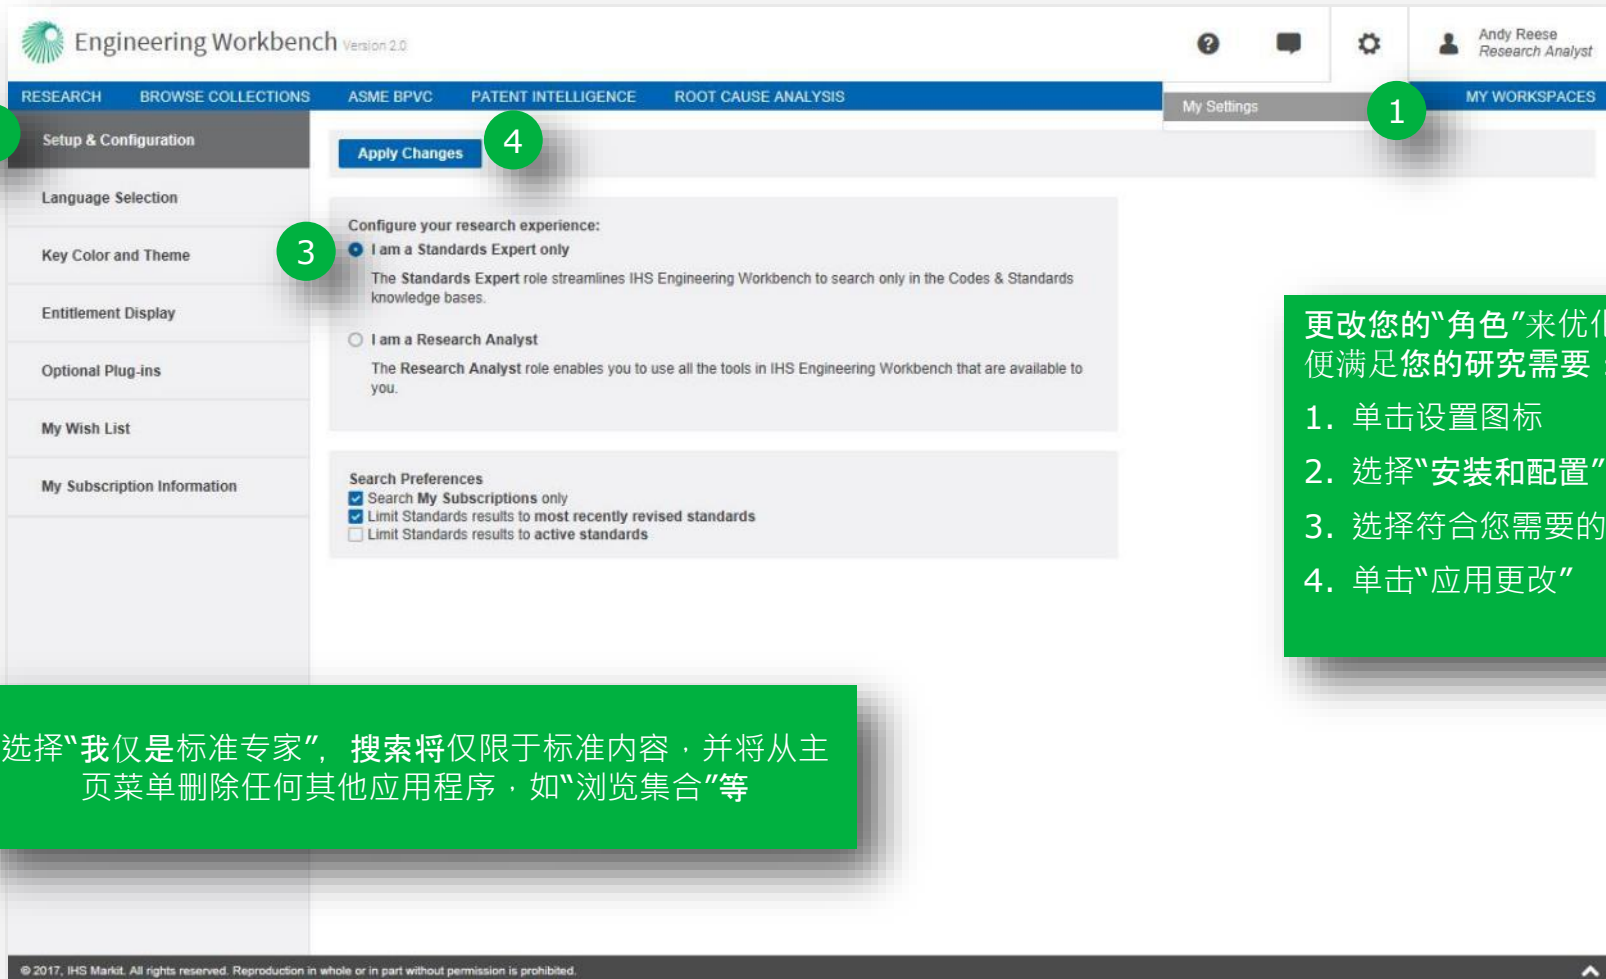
Engineering Workbench Version 2.0

Andy Reese
Research Analyst

RESEARCH BROWSE COLLECTIONS ASME BPVC PATENT INTELLIGENCE ROOT CAUSE ANALYSIS

My Settings

1

MY WORKSPACES

Setup & Configuration

Language Selection

Key Color and Theme

Entitlement Display

Optional Plug-ins

My Wish List

My Subscription Information

Apply Changes

4

3

Configure your research experience:

I am a Standards Expert only

The Standards Expert role streamlines IHS Engineering Workbench to search only in the Codes & Standards knowledge bases.

I am a Research Analyst

The Research Analyst role enables you to use all the tools in IHS Engineering Workbench that are available to you.

Search Preferences

Search My Subscriptions only

Limit Standards results to most recently revised standards

Limit Standards results to active standards

更改您的"角色"来优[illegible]
便满足您的研究需要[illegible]

1. 单击设置图标

2. 选择"安装和配置"

3. 选择符合您需要的

4. 单击"应用更改"

选择"我仅是标准专家"，搜索将仅限于标准内容，并将从主页菜单删除任何其他应用程序，如"浏览集合"等

© 2017, IHS Markit. All rights reserved. Reproduction in whole or in part without permission is prohibited.